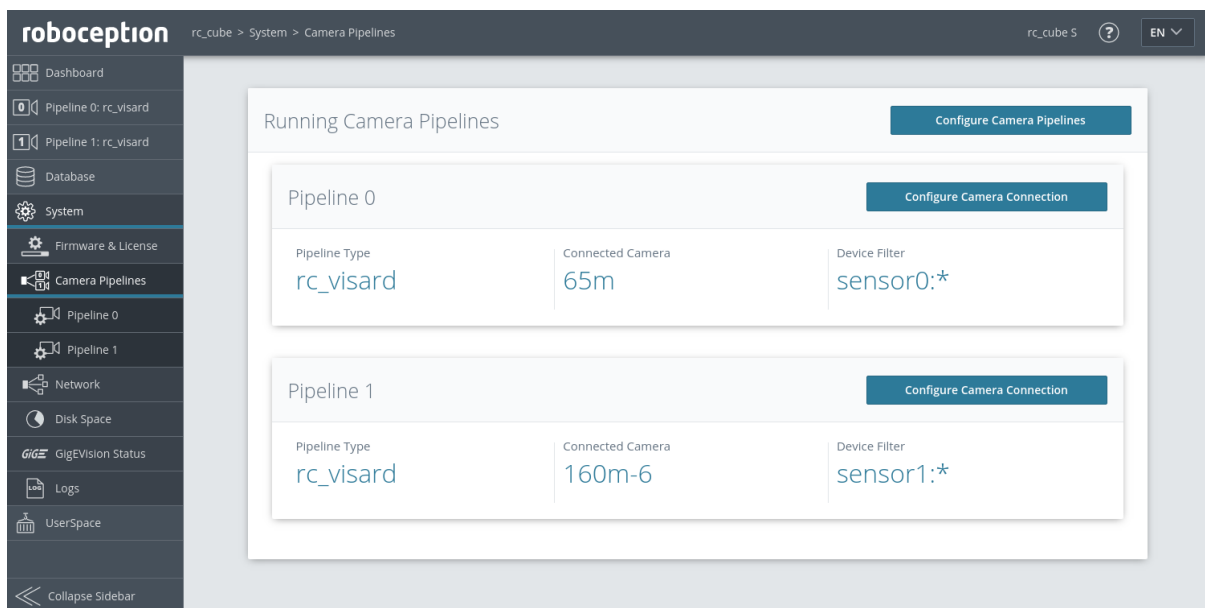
roboception

rc_cube > System > Camera Pipelines

rc_cube S ? EN

Dashboard
0 Pipeline 0: rc_visard
1 Pipeline 1: rc_visard
Database
System
Firmware & License
Camera Pipelines
Pipeline 0
Pipeline 1
Network
Disk Space
GigE GigEVision Status
LOG Logs
UserSpace

Collapse Sidebar

Running Camera Pipelines

Configure Camera Pipelines

Pipeline 0

Configure Camera Connection

| Pipeline Type | Connected Camera | Device Filter |
|---|---|---|
| rc_visard | 65m | sensor0:* |

Pipeline 1

Configure Camera Connection

| Pipeline Type | Connected Camera | Device Filter |
|---|---|---|
| rc_visard | 160m-6 | sensor1:* |